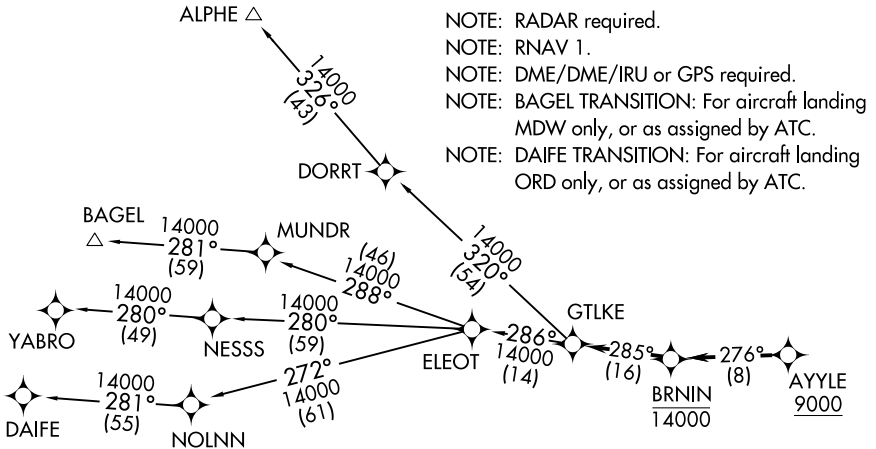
NOTE: RADAR required.
NOTE: RNAV 1.
NOTE: DME/DME/IRU or GPS required.
NOTE: BAGEL TRANSITION: For aircraft landing MDW only, or as assigned by ATC.
NOTE: DAIFE TRANSITION: For aircraft landing ORD only, or as assigned by ATC.

ALPHE
14000
326°
(43)
DORRT
14000
320°
(54)
BAGEL
14000
281°
(59)
MUNDR
(46)
14000
288°
14000
280°
(49)
YABRO
NESSS
14000
280°
(59)
ELEOT
286°
14000
(14)
GTLKE
285°
(16)
BRNIN
14000
276°
(8)
AYYLE
9000
14000
281°
(55)
DAIFE
NOLNN
272°
14000
(61)